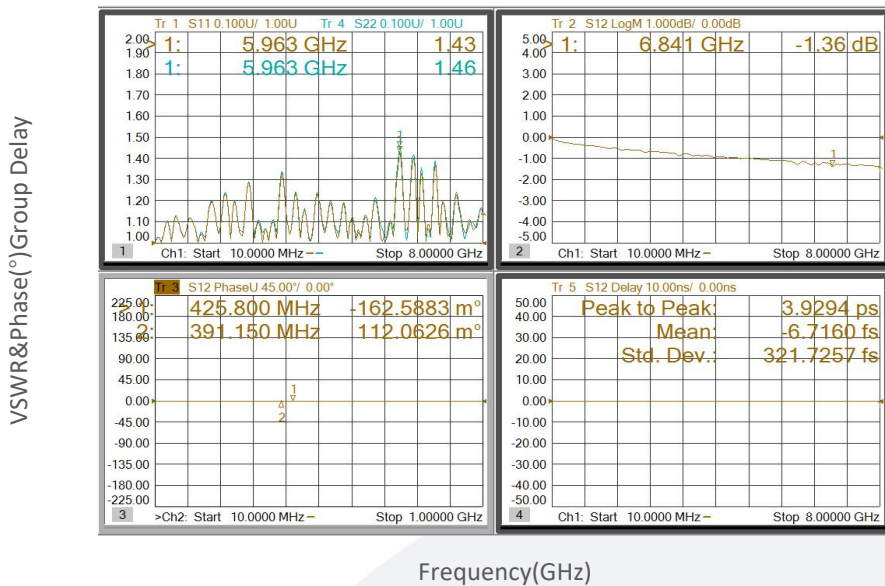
VSWR&Phase(°)Group Delay

Tr 1 S11 0.100U/ 1.00U Tr 4 S22 0.100U/ 1.00U

2.00
1.90
1.80
1.70
1.60
1.50
1.40
1.30
1.20
1.10
1.00

> 1: 5.963 GHz 1.43
1: 5.963 GHz 1.46

1

1 Ch1: Start 10.0000 MHz — Stop 8.00000 GHz

Tr 2 S12 LogM 1.000dB/ 0.00dB

5.00
4.00
3.00
2.00
1.00
0.00
-1.00
-2.00
-3.00
-4.00
-5.00

> 1: 6.841 GHz -1.36 dB

1

2 Ch1: Start 10.0000 MHz — Stop 8.00000 GHz

Tr 3 S12 PhaseU 45.00°/ 0.00°

225.00
180.00
135.00
90.00
45.00
0.00
-45.00
-90.00
-135.00
-180.00
-225.00

> 1: 425.800 MHz -162.5883 m°
2: 391.150 MHz 112.0626 m°

1
2

3 >Ch2: Start 10.0000 MHz — Stop 1.00000 GHz

Tr 5 S12 Delay 10.00ns/ 0.00ns

50.00
40.00
30.00
20.00
10.00
0.00
-10.00
-20.00
-30.00
-40.00
-50.00

Peak to Peak: 3.9294 ps
Mean: -6.7160 fs
Std. Dev.: 321.7257 fs

4 Ch1: Start 10.0000 MHz — Stop 8.00000 GHz

Frequency(GHz)